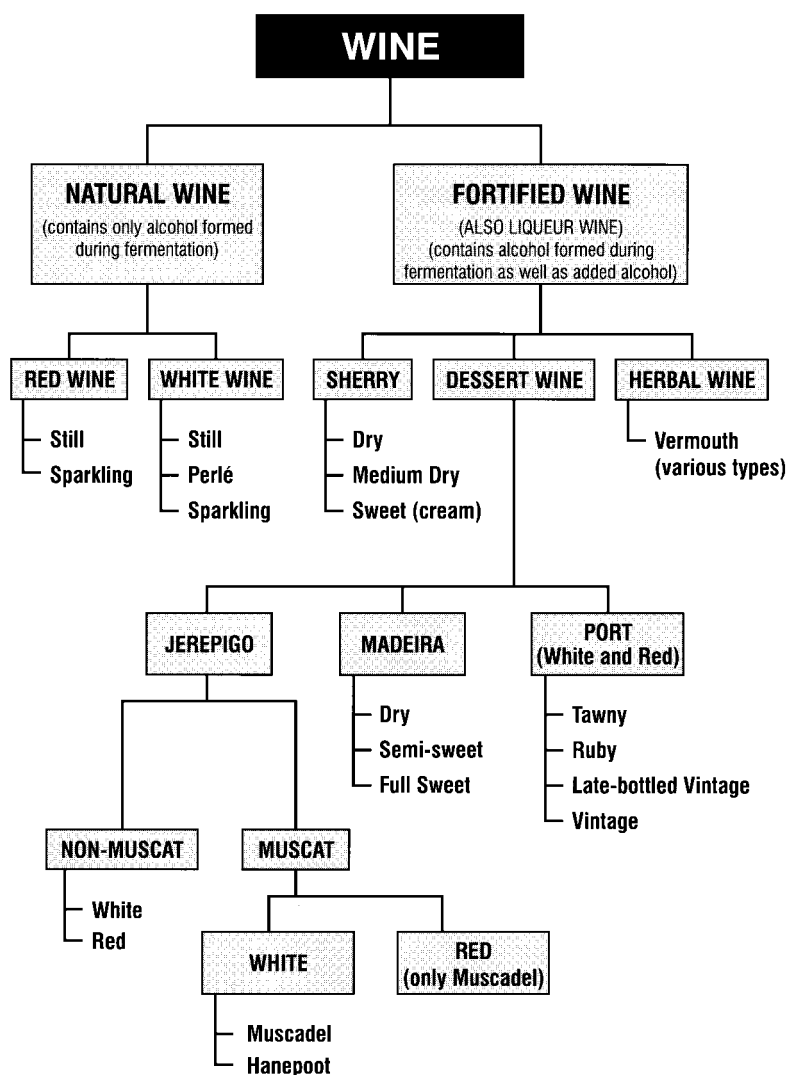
WINE

NATURAL WINE
(contains only alcohol formed during fermentation)

FORTIFIED WINE
(ALSO LIQUEUR WINE)
(contains alcohol formed during fermentation as well as added alcohol)

RED WINE
Still
Sparkling

WHITE WINE
Still
Perlé
Sparkling

SHERRY
Dry
Medium Dry
Sweet (cream)

DESSERT WINE

HERBAL WINE
Vermouth (various types)

JEREPIGO

MADEIRA
Dry
Semi-sweet
Full Sweet

PORT
(White and Red)
Tawny
Ruby
Late-bottled Vintage
Vintage

NON-MUSCAT
White
Red

MUSCAT

WHITE
Muscadel
Hanepoot

RED
(only Muscadel)